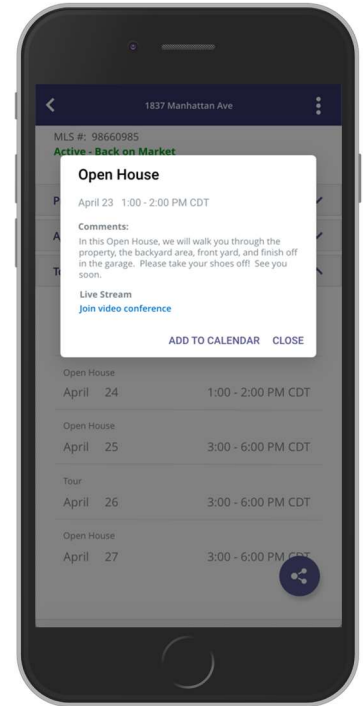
1837 Manhattan Ave

MLS #: 98660985
Active - Back on Market

P
A
To

Open House

April 23 1:00 - 2:00 PM CDT

Comments:
In this Open House, we will walk you through the property, the backyard area, front yard, and finish off in the garage. Please take your shoes off! See you soon.

Live Stream
Join video conference

ADD TO CALENDAR CLOSE

Open House
April 24 1:00 - 2:00 PM CDT

Open House
April 25 3:00 - 6:00 PM CDT

Tour
April 26 3:00 - 6:00 PM CDT

Open House
April 27 3:00 - 6:00 PM CDT